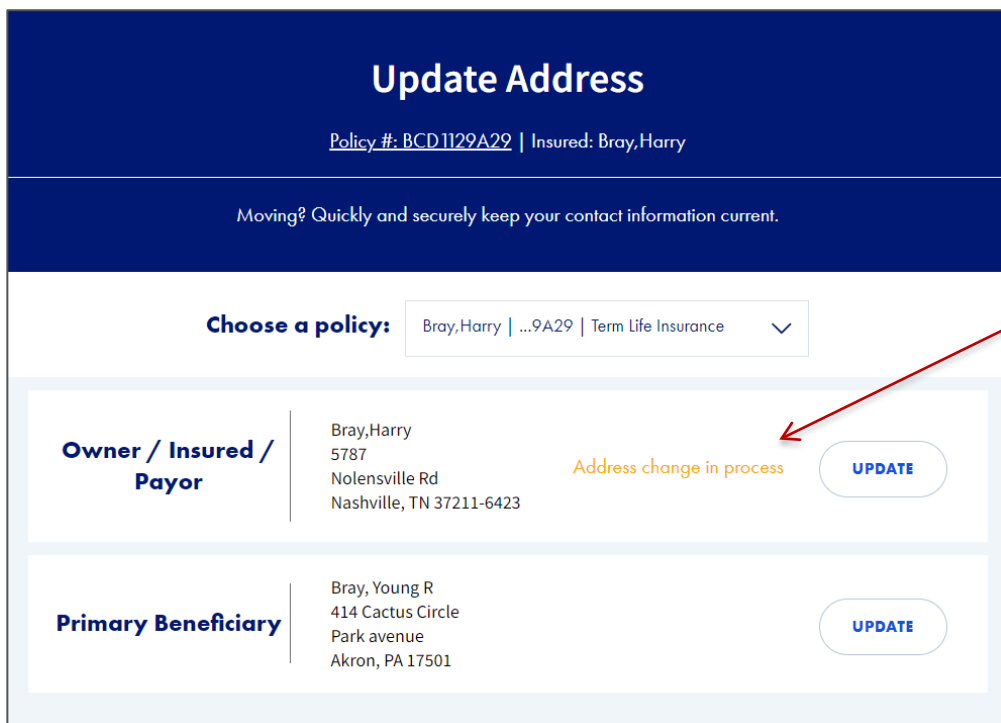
Update Address

Policy #: BCD1129A29 | Insured: Bray,Harry

Moving? Quickly and securely keep your contact information current.

Choose a policy: Bray,Harry | ...9A29 | Term Life Insurance

Owner / Insured / Payor

Bray,Harry
5787
Nolensville Rd
Nashville, TN 37211-6423

Address change in process

UPDATE

Primary Beneficiary

Bray, Young R
414 Cactus Circle
Park avenue
Akron, PA 17501

UPDATE